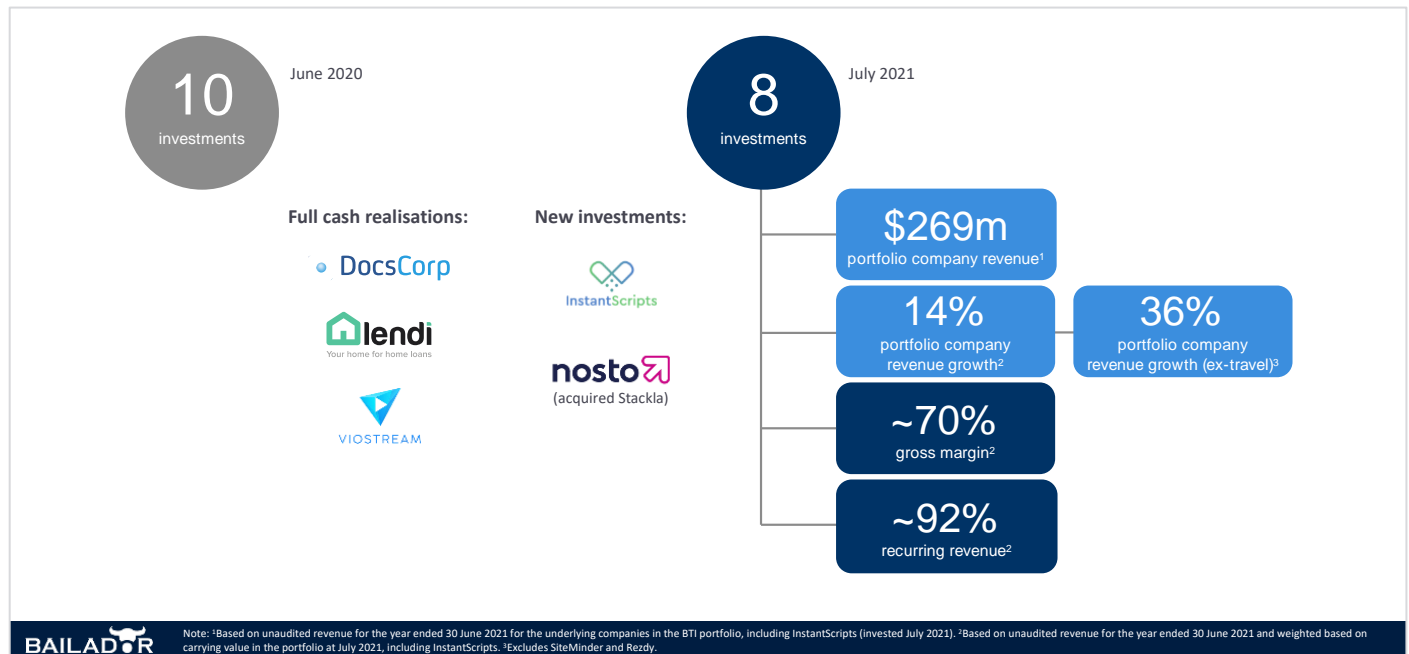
10
investments

June 2020

8
investments

July 2021

Full cash realisations:

DocsCorp

lendi
Your home for home loans

VIOSTREAM

New investments:

InstantScripts

nosto
(acquired Stackla)

$269m
portfolio company revenue$^1$

14%
portfolio company revenue growth$^2$

36%
portfolio company revenue growth (ex-travel)$^3$

~70%
gross margin$^2$

~92%
recurring revenue$^2$

BAILADOR

Note: $^1$Based on unaudited revenue for the year ended 30 June 2021 for the underlying companies in the BTI portfolio, including InstantScripts (invested July 2021). $^2$Based on unaudited revenue for the year ended 30 June 2021 and weighted based on carrying value in the portfolio at July 2021, including InstantScripts. $^3$Excludes SiteMinder and Rezdy.